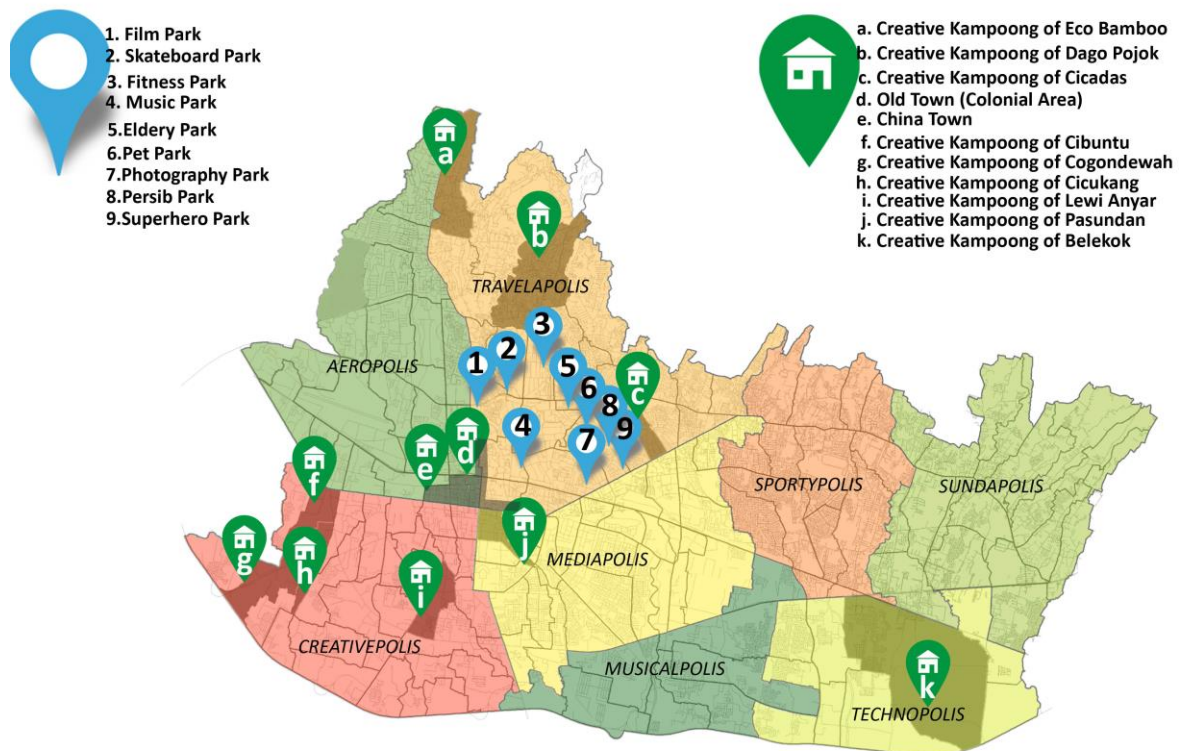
1. Film Park
2. Skateboard Park
3. Fitness Park
4. Music Park
5.Eldery Park
6.Pet Park
7.Photography Park
8.Persib Park
9.Superhero Park

a. Creative Kampoong of Eco Bamboo
b. Creative Kampoong of Dago Pojok
c. Creative Kampoong of Cicadas
d. Old Town (Colonial Area)
e. China Town
f. Creative Kampoong of Cibuntu
g. Creative Kampoong of Cogondewah
h. Creative Kampoong of Cicukang
i. Creative Kampoong of Lewi Anyar
j. Creative Kampoong of Pasundan
k. Creative Kampoong of Belekok

a
b
TRAVELAPOLIS
3
1
2
AEROPOLIS
5
c
6
8
4
9
7
d
e
f
SPORTYPOLIS
SUNDAPOLIS
j
g
h
MEDIAPOLIS
i
CREATIVEPOLIS
MUSICALPOLIS
k
TECHNOPOLIS